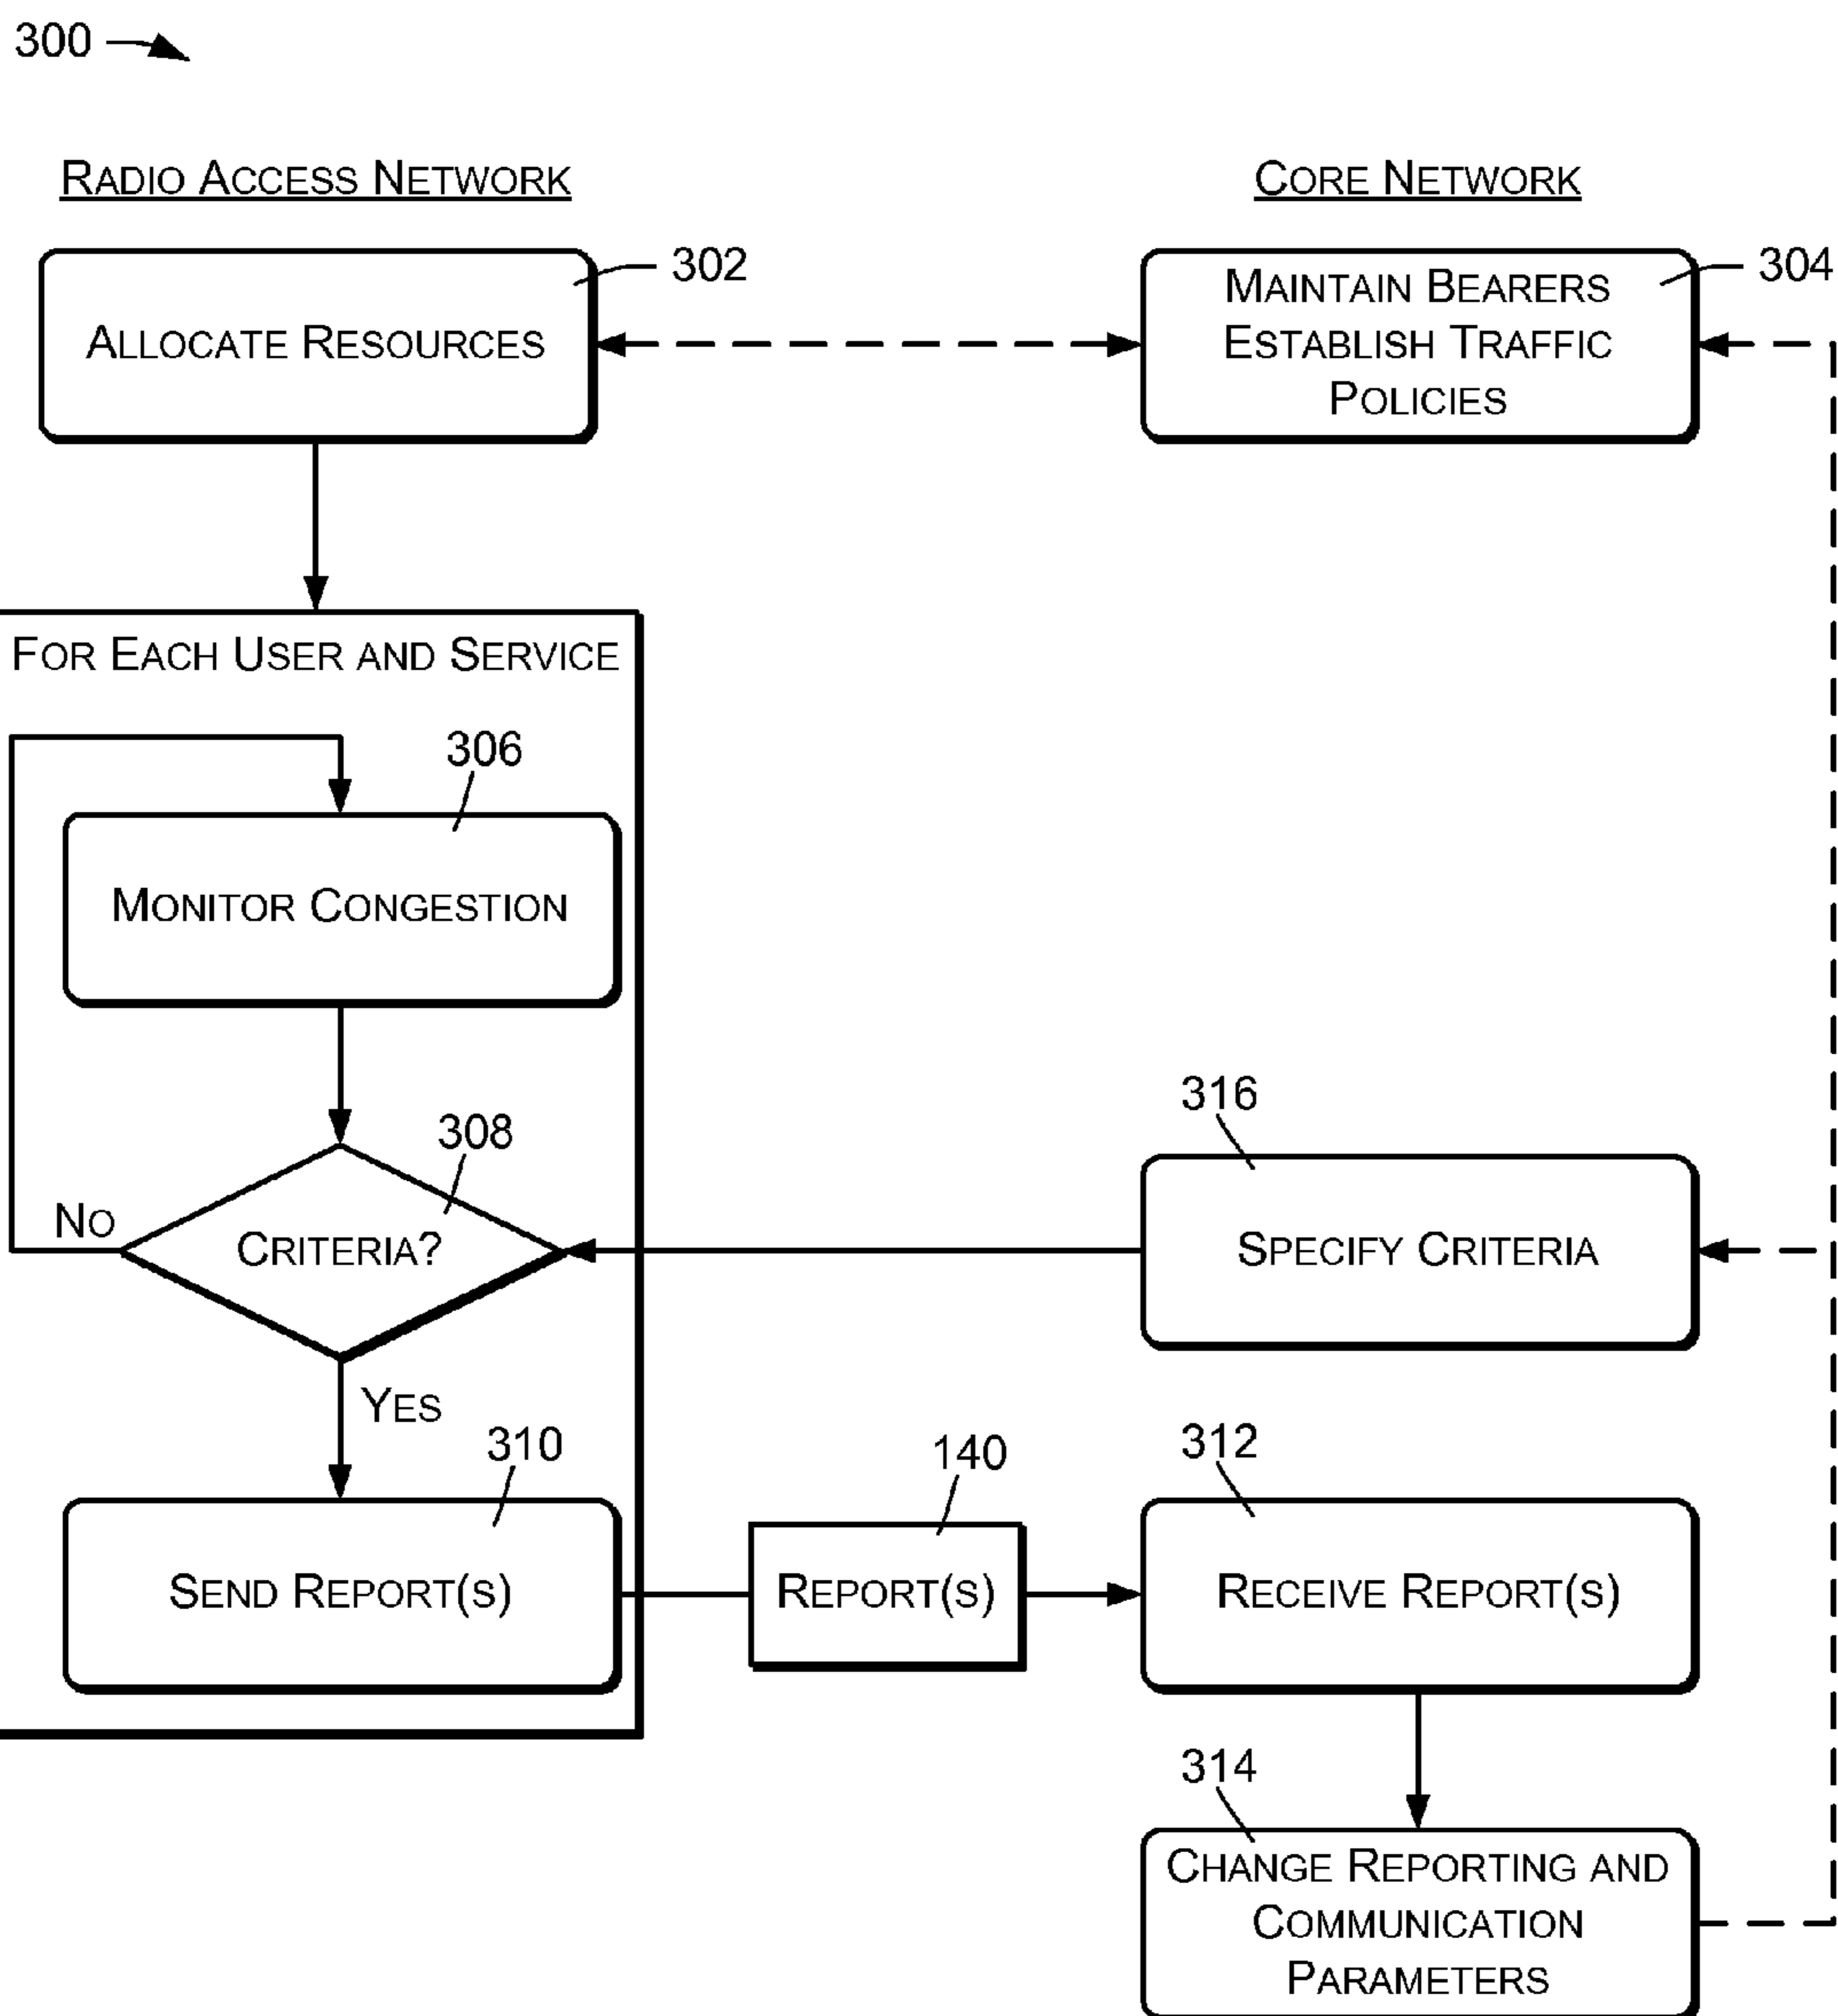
300

Radio Access Network

Core Network

302

Allocate Resources

304

Maintain Bearers Establish Traffic Policies

For Each User and Service

306

Monitor Congestion

308

No

Criteria?

316

Specify Criteria

Yes

310

Send Report(s)

140

Report(s)

312

Receive Report(s)

314

Change Reporting and Communication Parameters